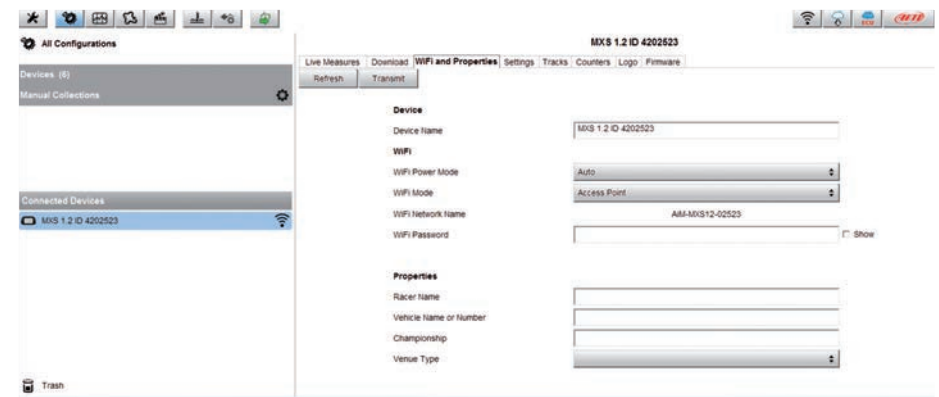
All Configurations

Devices (6)

Manual Collections

Connected Devices

MXS 1.2 ID 4202523

Trash

MXS 1.2 ID 4202523

Live Measures | Download | WiFi and Properties | Settings | Tracks | Counters | Logo | Firmware

Refresh | Transmit

Device

Device Name: MXS 1.2 ID 4202523

WiFi

WiFi Power Mode: Auto

WiFi Mode: Access Point

WiFi Network Name: AiM-MXS12-02523

WiFi Password: Show

Properties

Racer Name

Vehicle Name or Number

Championship

Venue Type